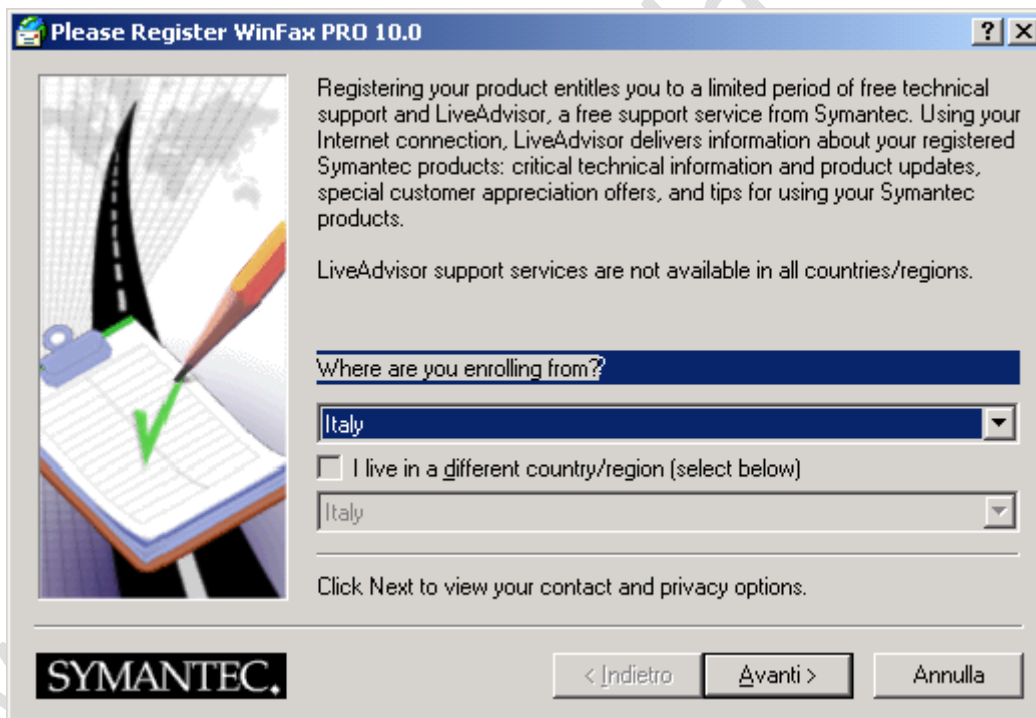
Please Register WinFax PRO 10.0

?

Registering your product entitles you to a limited period of free technical support and LiveAdvisor, a free support service from Symantec. Using your Internet connection, LiveAdvisor delivers information about your registered Symantec products: critical technical information and product updates, special customer appreciation offers, and tips for using your Symantec products.

LiveAdvisor support services are not available in all countries/regions.

Where are you enrolling from?

Italy

I live in a different country/region (select below)

Italy

Click Next to view your contact and privacy options.

SYMANTEC.

< Indietro

Avanti >

Annulla